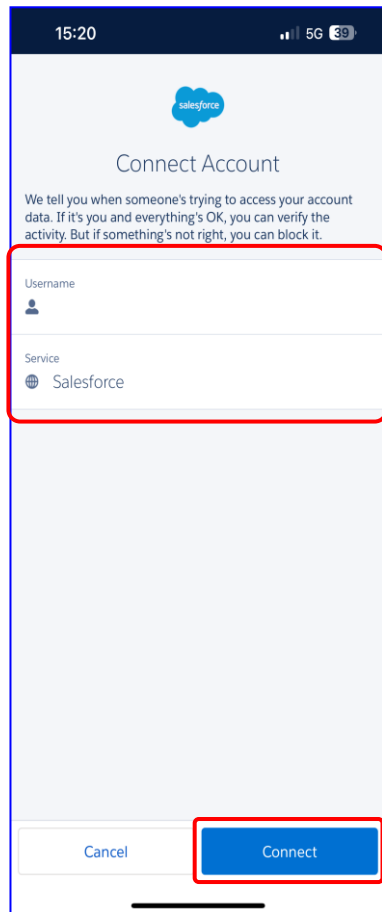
15:20

5G 39

salesforce

Connect Account

We tell you when someone's trying to access your account data. If it's you and everything's OK, you can verify the activity. But if something's not right, you can block it.

Username

Service

Salesforce

Cancel

Connect